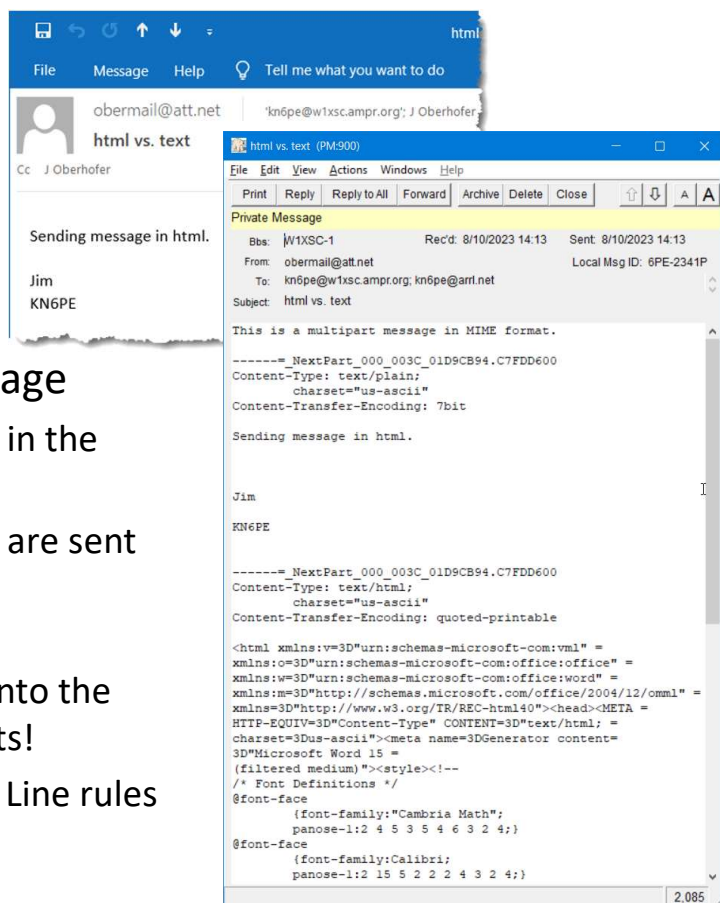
html

File Message Help Tell me what you want to do

obermail@att.net 'kn6pe@w1xsc.ampr.org'; J Oberhofer

html vs. text

Cc J Oberhofer

Sending message in html.

Jim
KN6PE

age

in the

are sent

nto the
ts!

Line rules

html vs. text (PM:900)

File Edit View Actions Windows Help

Print Reply Reply to All Forward Archive Delete Close A A

Private Message

Bbs: W1XSC-1 Rec'd: 8/10/2023 14:13 Sent: 8/10/2023 14:13

From: obermail@att.net Local Msg ID: 6PE-2341P

To: kn6pe@w1xsc.ampr.org; kn6pe@arrl.net

Subject: html vs. text

This is a multipart message in MIME format.

------=_NextPart_000_003C_01D9CB94.C7FDD600
Content-Type: text/plain;
charset="us-ascii"
Content-Transfer-Encoding: 7bit

Sending message in html.

Jim

KN6PE

------=_NextPart_000_003C_01D9CB94.C7FDD600
Content-Type: text/html;
charset="us-ascii"
Content-Transfer-Encoding: quoted-printable

<html xmlns:v=3D"urn:schemas-microsoft-com:vml" =
xmlns:o=3D"urn:schemas-microsoft-com:office:office" =
xmlns:w=3D"urn:schemas-microsoft-com:office:word" =
xmlns:m=3D"http://schemas.microsoft.com/office/2004/12/omml" =
xmlns=3D"http://www.w3.org/TR/REC-html40"><head><META =
HTTP-EQUIV=3D"Content-Type" CONTENT=3D"text/html; =
charset=3Dus-ascii"><meta name=3DGenerator content=
3D"Microsoft Word 15 =
(filtered medium)"><style><!--
/* Font Definitions */
@font-face
{font-family:"Cambria Math";
panose-1:2 4 5 3 5 4 6 3 2 4;}
@font-face
{font-family:Calibri;
panose-1:2 15 5 2 2 2 4 3 2 4;}

2,085